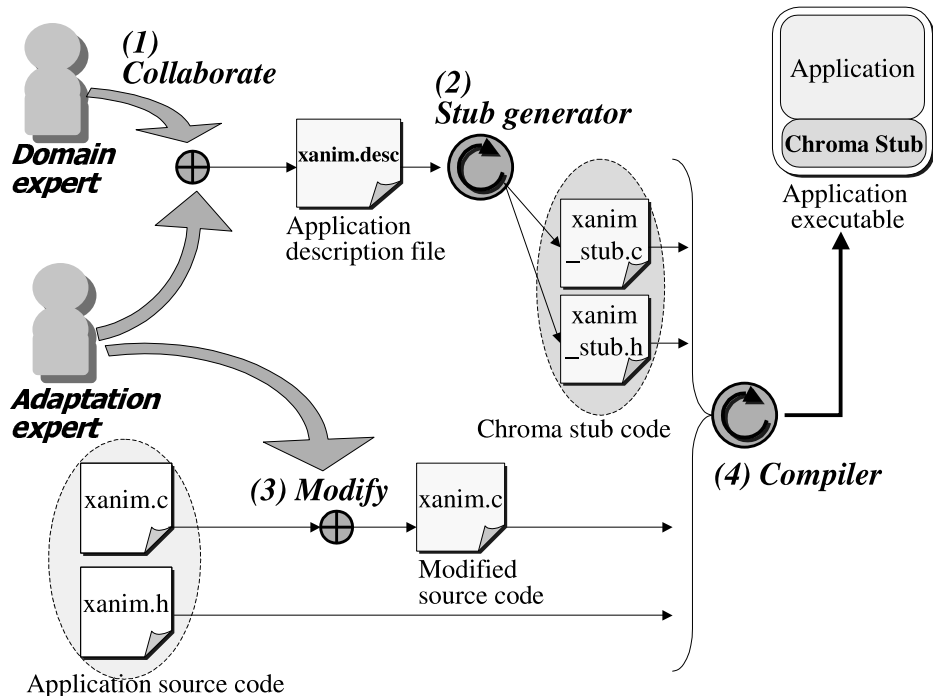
(1) Collaborate

Domain expert

xanim.desc

Application description file

(2) Stub generator

Application

Chroma Stub

Application executable

xanim _stub.c

xanim _stub.h

Adaptation expert

Chroma stub code

(4) Compiler

xanim.c

(3) Modify

xanim.c

xanim.h

Modified source code

Application source code